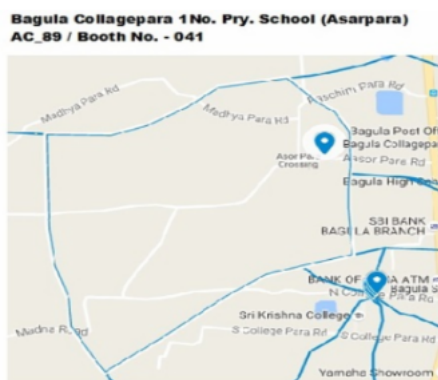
Bagula Collagepara 1No. Pry. School (Asarpara)
AC_89 / Booth No. - 041

Paschim Para Rd
Madhya Para Rd
Madhya Para Rd
Bagula Post Off
Bagula Collagepa
Asor Para Crossing
Asor Para Rd
Bagula High
SBI BANK
BAGULA BRANCH
BANK OF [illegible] IA ATM
Bagula S
N College Para Rd
Sri Krishna College
S College Para Rd
S College Para Rd
Madna Road
Yamaha Showroom